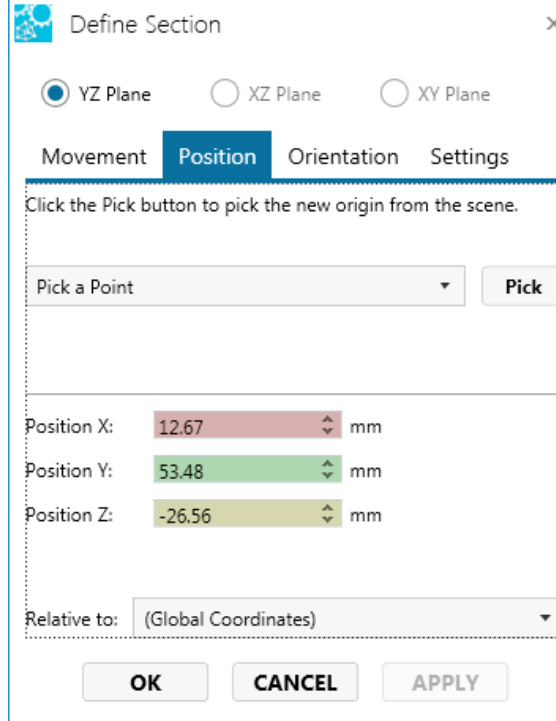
Define Section

YZ Plane XZ Plane XY Plane

Movement Position Orientation Settings

Click the Pick button to pick the new origin from the scene.

Pick a Point

Pick

Position X: 12.67 mm

Position Y: 53.48 mm

Position Z: -26.56 mm

Relative to: (Global Coordinates)

OK CANCEL APPLY